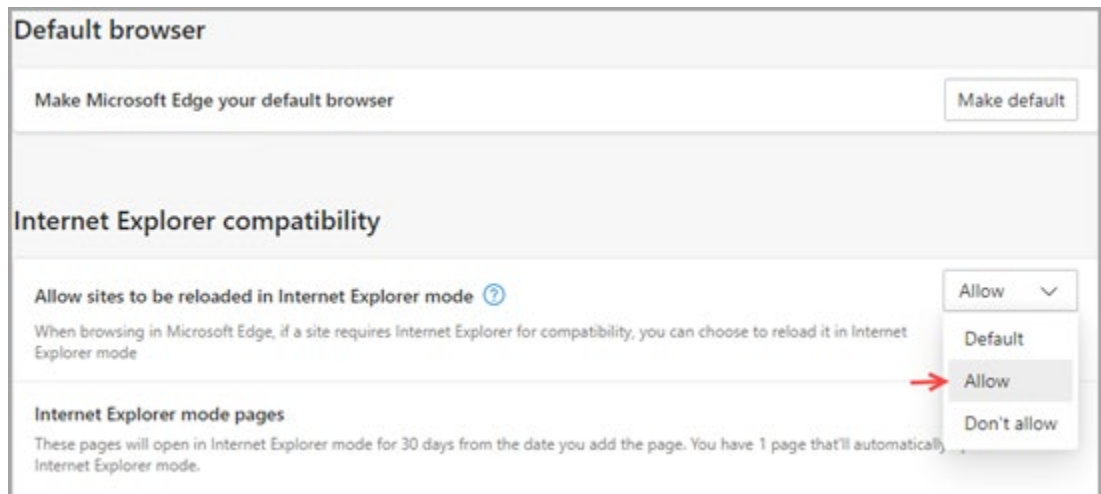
Default browser

Make Microsoft Edge your default browser

Make default

Internet Explorer compatibility

Allow sites to be reloaded in Internet Explorer mode ⓘ

Allow

When browsing in Microsoft Edge, if a site requires Internet Explorer for compatibility, you can choose to reload it in Internet Explorer mode

Default

Allow

Don't allow

Internet Explorer mode pages

These pages will open in Internet Explorer mode for 30 days from the date you add the page. You have 1 page that'll automatically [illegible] Internet Explorer mode.